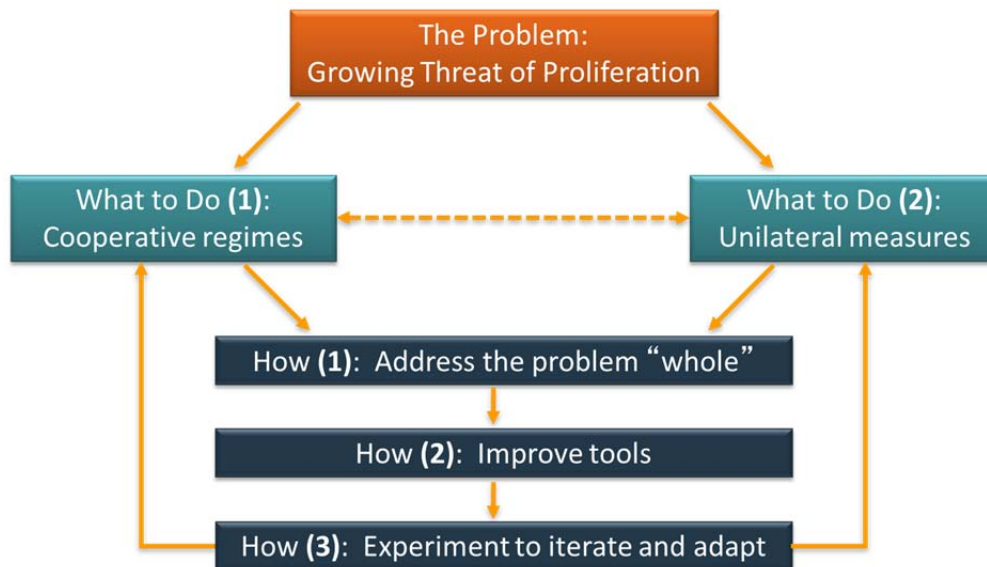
The Problem:
Growing Threat of Proliferation

What to Do (1):
Cooperative regimes

What to Do (2):
Unilateral measures

How (1): Address the problem "whole"

How (2): Improve tools

How (3): Experiment to iterate and adapt